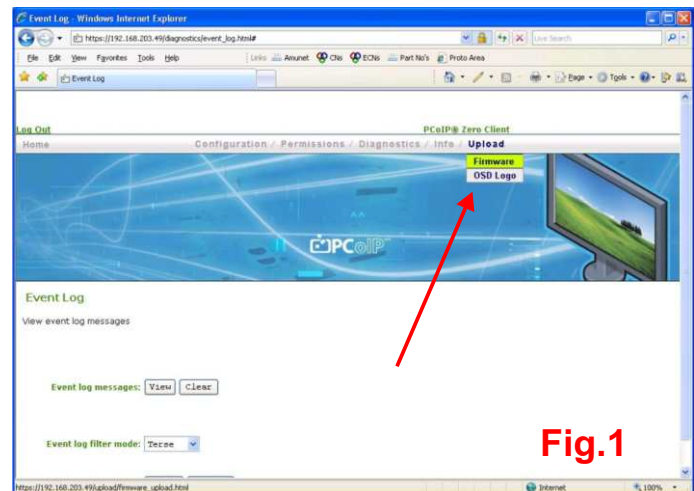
Event Log - Windows Internet Explorer

https://192.168.203.49/diagnostics/event_log.html#

Live Search

File Edit View Favorites Tools Help

Links Amunet CNs ECNs Part No's Proto Area

Event Log

Page Tools

Log Out

PCoIP® Zero Client

Home

Configuration / Permissions / Diagnostics / Info / Upload

Firmware

OSD Logo

PCoIP

Event Log

View event log messages

Event log messages: View Clear

Event log filter mode: Terse

Fig.1

https://192.168.203.49/upload/firmware_upload.html

Internet

100%